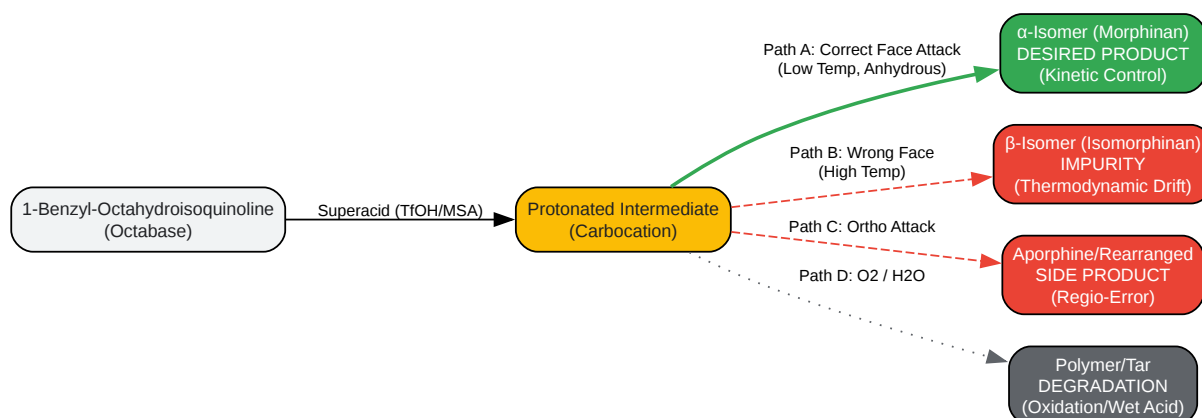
1-Benzyl-Octahydroisoquinoline
(Octabase)

Superacid (TfOH/MSA)

Protonated Intermediate
(Carbocation)

Path A: Correct Face Attack
(Low Temp, Anhydrous)

α-Isomer (Morphinan)
DESIRED PRODUCT
(Kinetic Control)

Path B: Wrong Face
(High Temp)

β-Isomer (Isomorphinan)
IMPURITY
(Thermodynamic Drift)

Path C: Ortho Attack

Aporphine/Rearranged
SIDE PRODUCT
(Regio-Error)

Path D: O2 / H2O

Polymer/Tar
DEGRADATION
(Oxidation/Wet Acid)